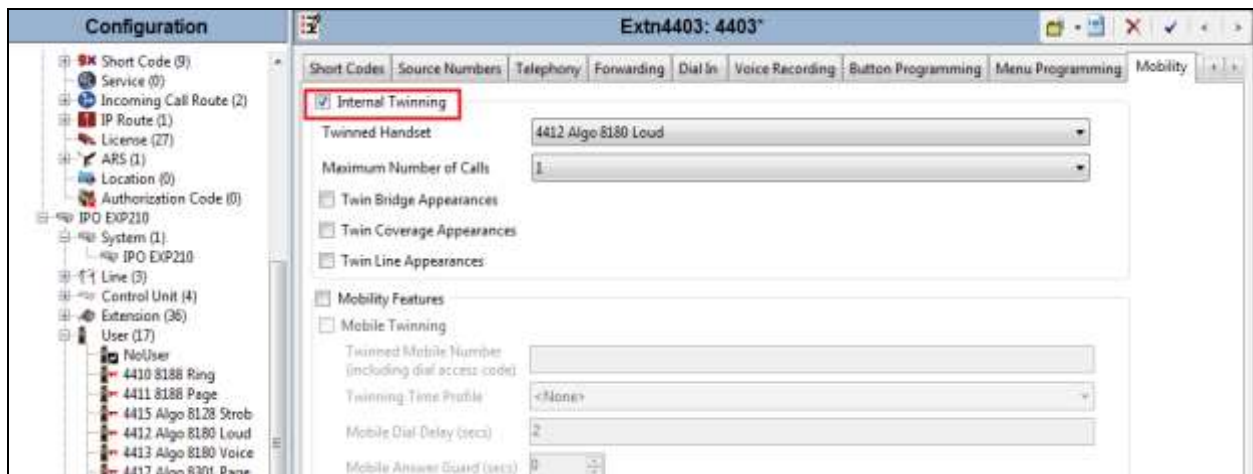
Configuration

Short Code (9)
Service (0)
Incoming Call Route (2)
IP Route (1)
License (27)
ARS (1)
Location (0)
Authorization Code (0)
IPO EXP210
System (1)
IPO EXP210
Line (3)
Control Unit (4)
Extension (36)
User (17)
NoUser
4410 8188 Ring
4411 8188 Page
4415 Algo 8128 Strob
4412 Algo 8180 Loud
4413 Algo 8180 Voice
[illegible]

Extn4403: 4403*

Short Codes | Source Numbers | Telephony | Forwarding | Dial In | Voice Recording | Button Programming | Menu Programming | Mobility

Internal Twinning

Twinned Handset 4412 Algo 8180 Loud

Maximum Number of Calls 1

Twin Bridge Appearances

Twin Coverage Appearances

Twin Line Appearances

Mobility Features

Mobile Twinning

Twinned Mobile Number (including dial access code)

Twinning Time Profile <None>

Mobile Dial Delay (secs) 2

Mobile Answer Guard (secs) 0